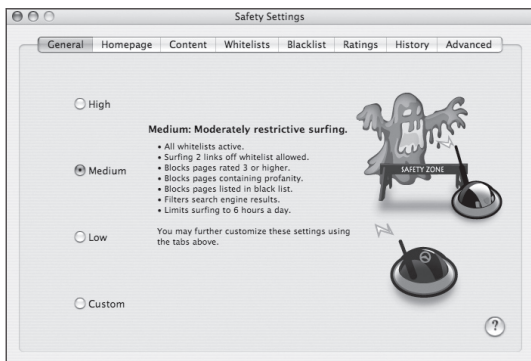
Safety Settings

General | Homepage | Content | Whitelists | Blacklist | Ratings | History | Advanced

High

Medium

Low

Custom

Medium: Moderately restrictive surfing.

• All whitelists active.
• Surfing 2 links off whitelist allowed.
• Blocks pages rated 3 or higher.
• Blocks pages containing profanity.
• Blocks pages listed in black list.
• Filters search engine results.
• Limits surfing to 6 hours a day.

You may further customize these settings using the tabs above.

SAFETY ZONE

?